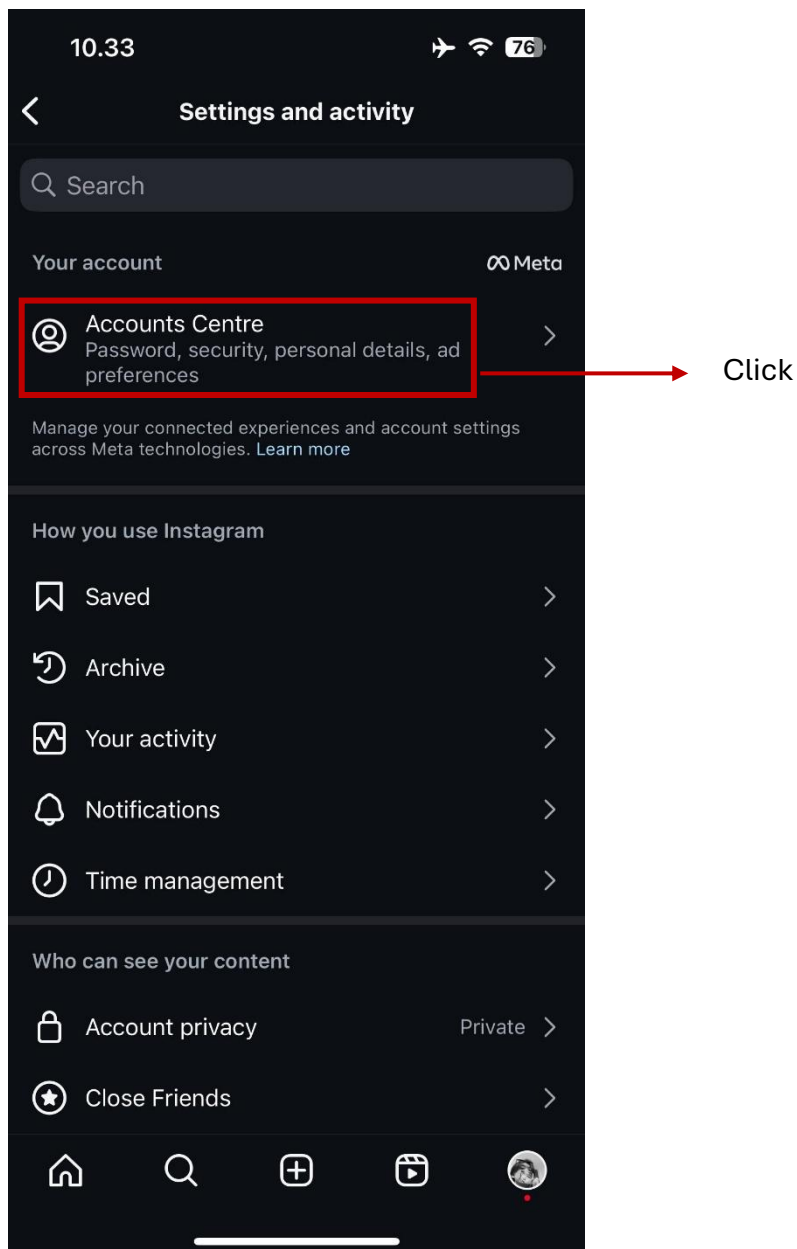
10.33

76

Settings and activity

Search

Your account

Meta

Accounts Centre
Password, security, personal details, ad preferences

Click

Manage your connected experiences and account settings across Meta technologies. Learn more

How you use Instagram

Saved

Archive

Your activity

Notifications

Time management

Who can see your content

Account privacy

Private

Close Friends